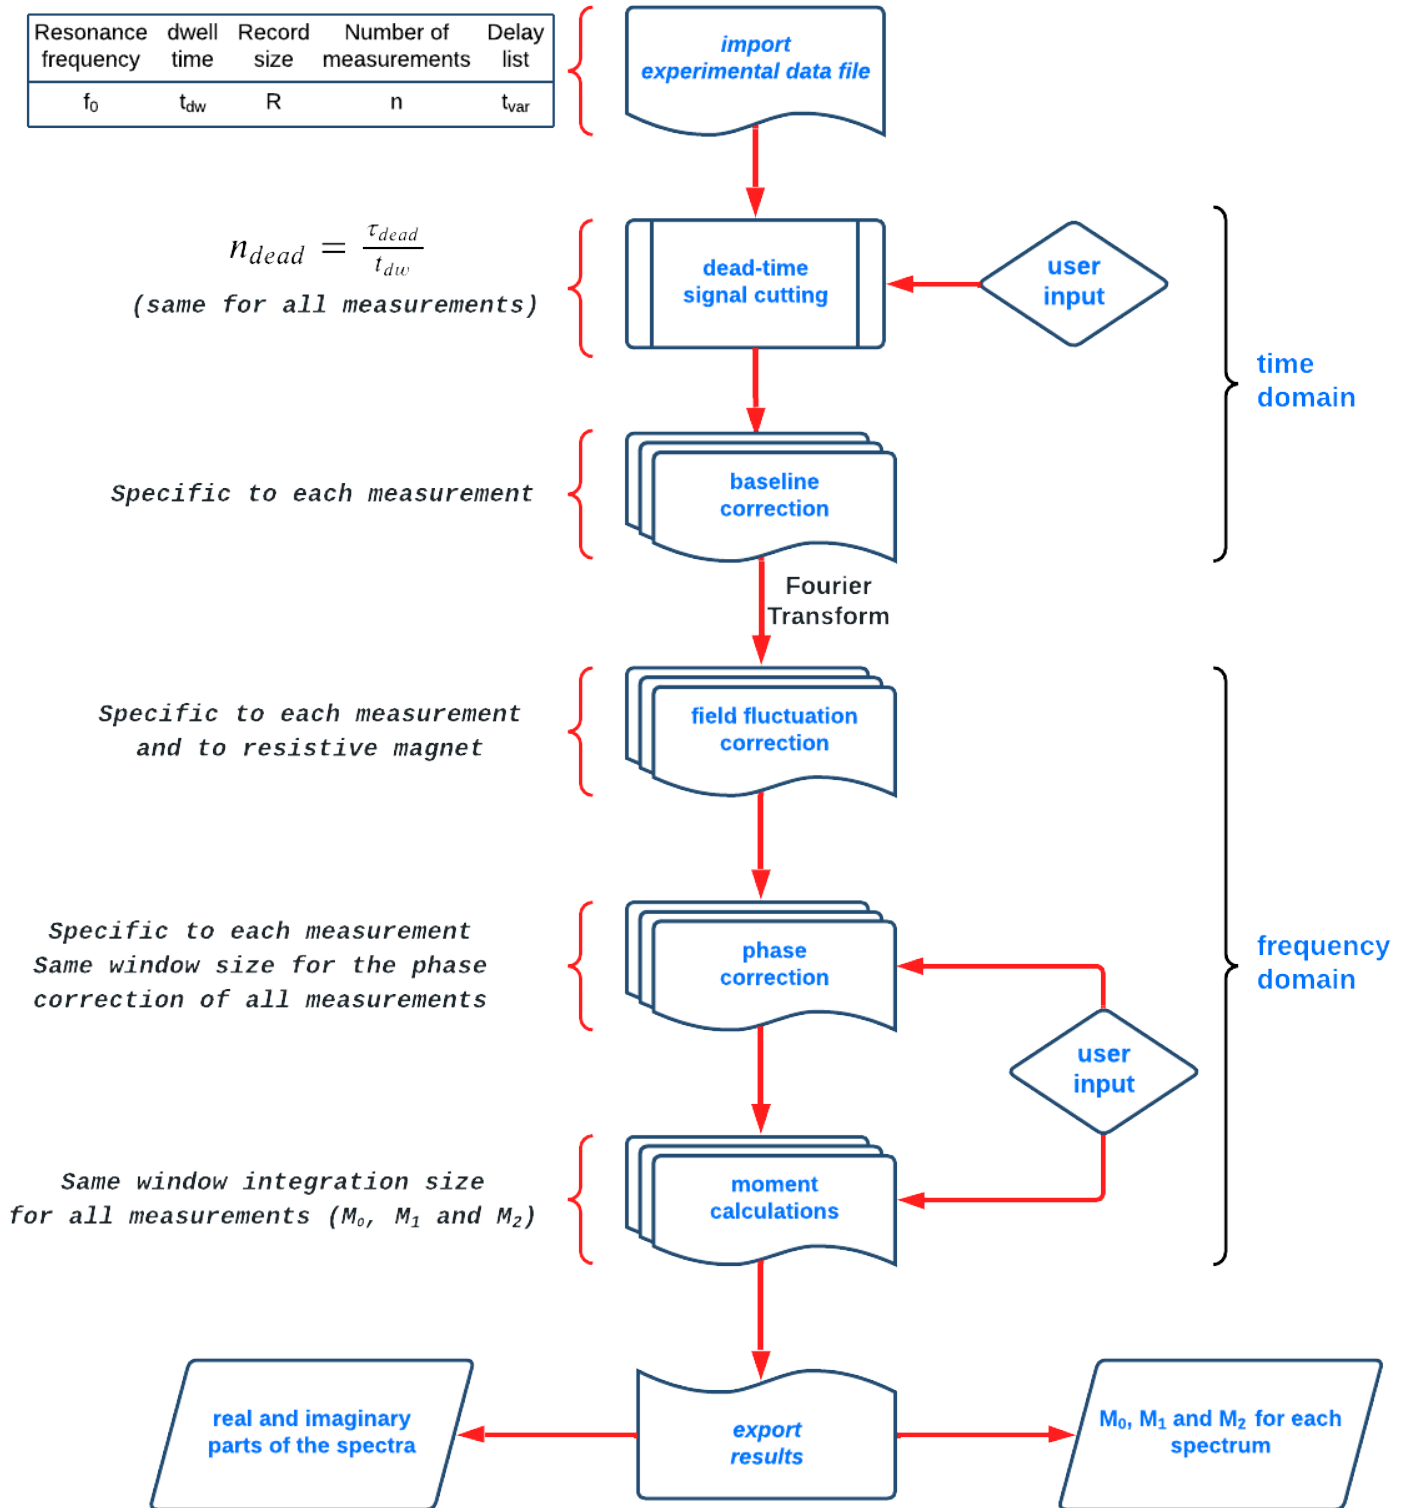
| Resonance frequency | dwell time | Record size | Number of measurements | Delay list |
|---|---|---|---|---|
| $f_0$ | $t_{dw}$ | R | n | $t_{var}$ |

import experimental data file

$n_{dead} = \frac{\tau_{dead}}{t_{dw}}$
(same for all measurements)

dead-time signal cutting

user input

time domain

Specific to each measurement

baseline correction

Fourier Transform

Specific to each measurement and to resistive magnet

field fluctuation correction

Specific to each measurement
Same window size for the phase correction of all measurements

phase correction

user input

frequency domain

Same window integration size for all measurements ($M_0$, $M_1$ and $M_2$)

moment calculations

real and imaginary parts of the spectra

export results

$M_0$, $M_1$ and $M_2$ for each spectrum